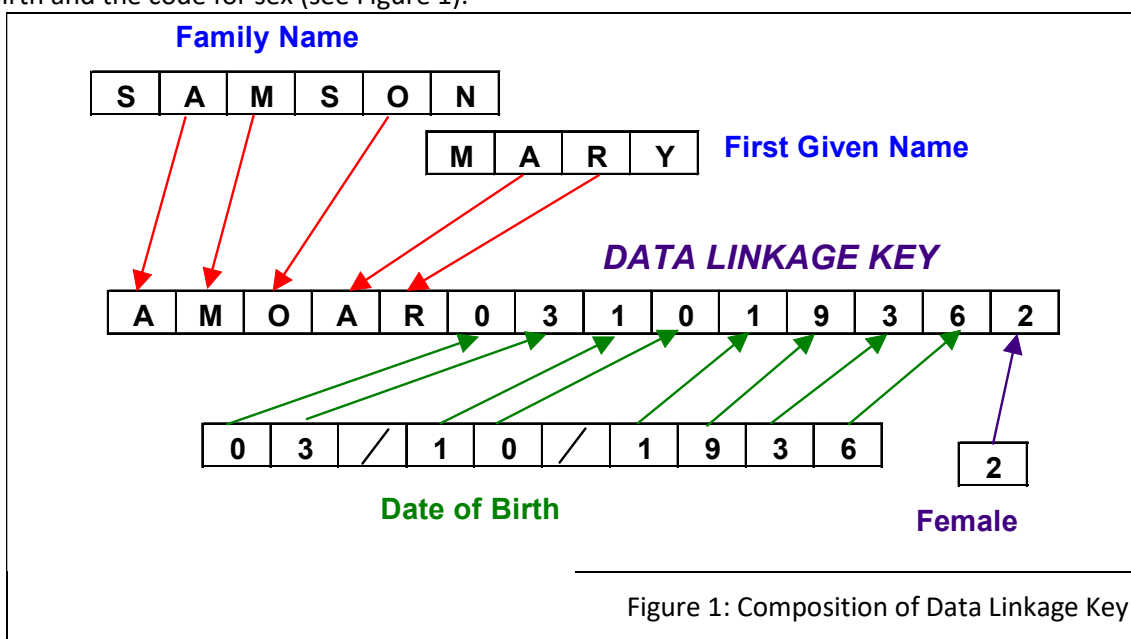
irth and the code for sex (see Figure 1).

Family Name

| S | A | M | S | O | N |
|---|---|---|---|---|---|

| M | A | R | Y |
|---|---|---|---|

First Given Name

DATA LINKAGE KEY

| A | M | O | A | R | 0 | 3 | 1 | 0 | 1 | 9 | 3 | 6 | 2 |
|---|---|---|---|---|---|---|---|---|---|---|---|---|---|

| 0 | 3 | / | 1 | 0 | / | 1 | 9 | 3 | 6 |
|---|---|---|---|---|---|---|---|---|---|

| 2 |
|---|

Date of Birth

Female

Figure 1: Composition of Data Linkage Key